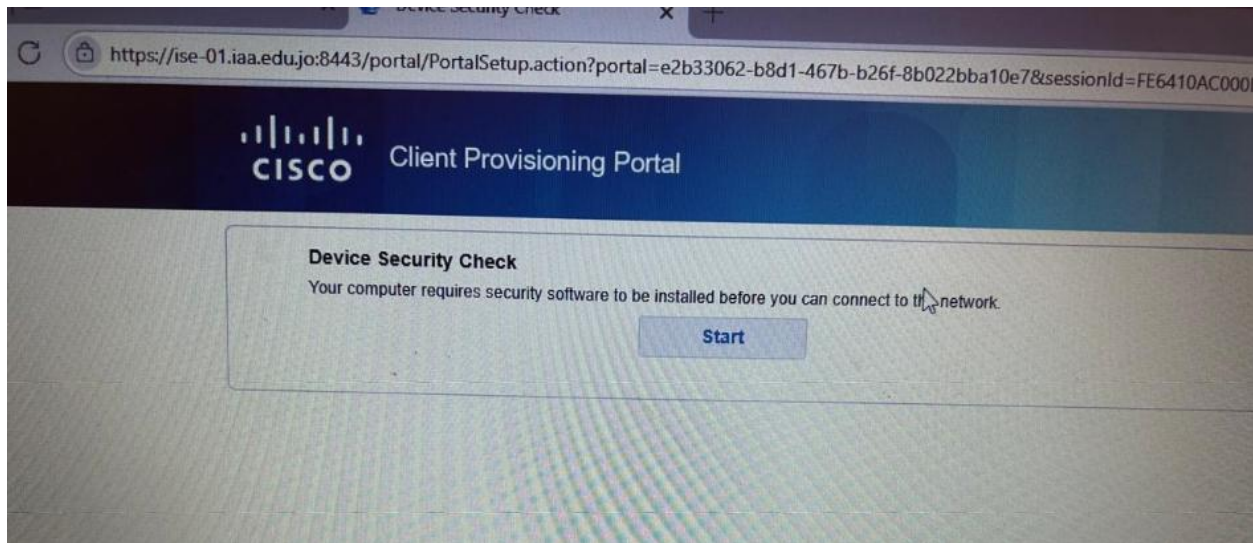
Device Security Check

https://ise-01.iaa.edu.jo:8443/portal/PortalSetup.action?portal=e2b33062-b8d1-467b-b26f-8b022bba10e7&sessionId=FE6410AC000

cisco Client Provisioning Portal

Device Security Check

Your computer requires security software to be installed before you can connect to th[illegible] network.

Start